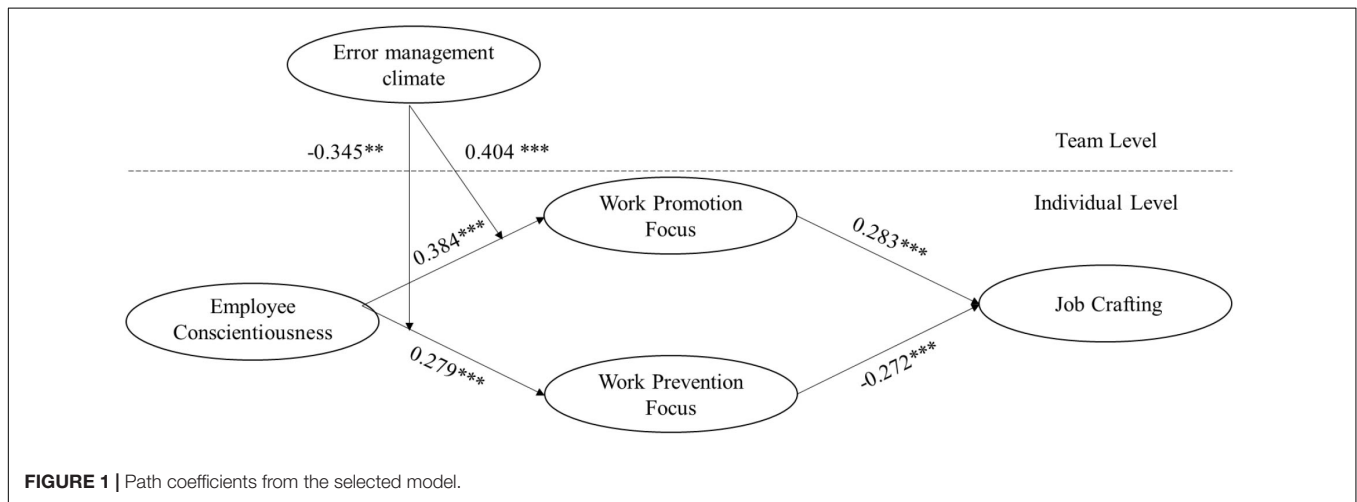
Error management climate

-0.345**

0.404 ***

Team Level

Individual Level

Work Promotion Focus

0.384***

0.283***

Employee Conscientiousness

Job Crafting

0.279***

Work Prevention Focus

-0.272***

FIGURE 1 | Path coefficients from the selected model.